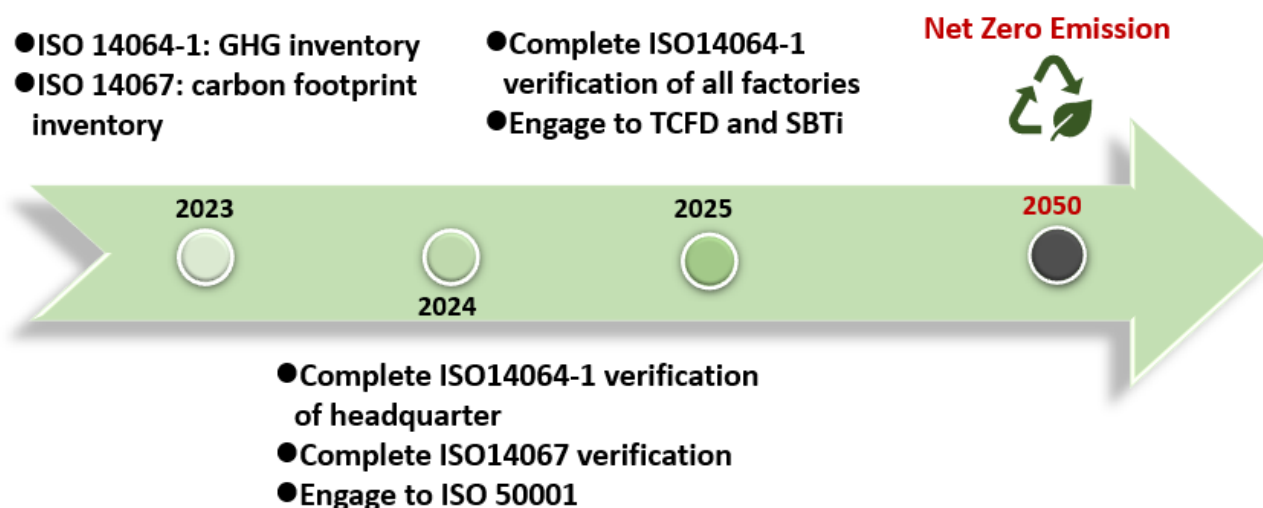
●ISO 14064-1: GHG inventory
●ISO 14067: carbon footprint inventory

●Complete ISO14064-1 verification of all factories
●Engage to TCFD and SBTi

Net Zero Emission

2023

2024

2025

2050

●Complete ISO14064-1 verification of headquarter
●Complete ISO14067 verification
●Engage to ISO 50001